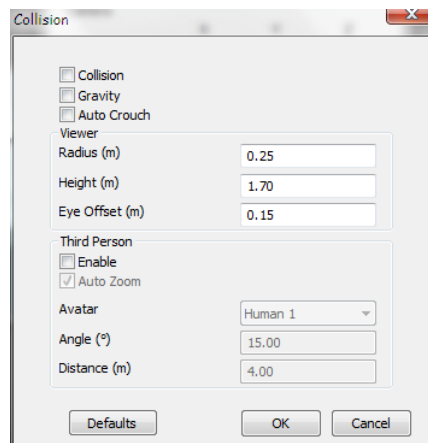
Collision

Collision
Gravity
Auto Crouch

Viewer
Radius (m) 0.25
Height (m) 1.70
Eye Offset (m) 0.15

Third Person
Enable
Auto Zoom
Avatar Human 1
Angle (°) 15.00
Distance (m) 4.00

Defaults
OK
Cancel